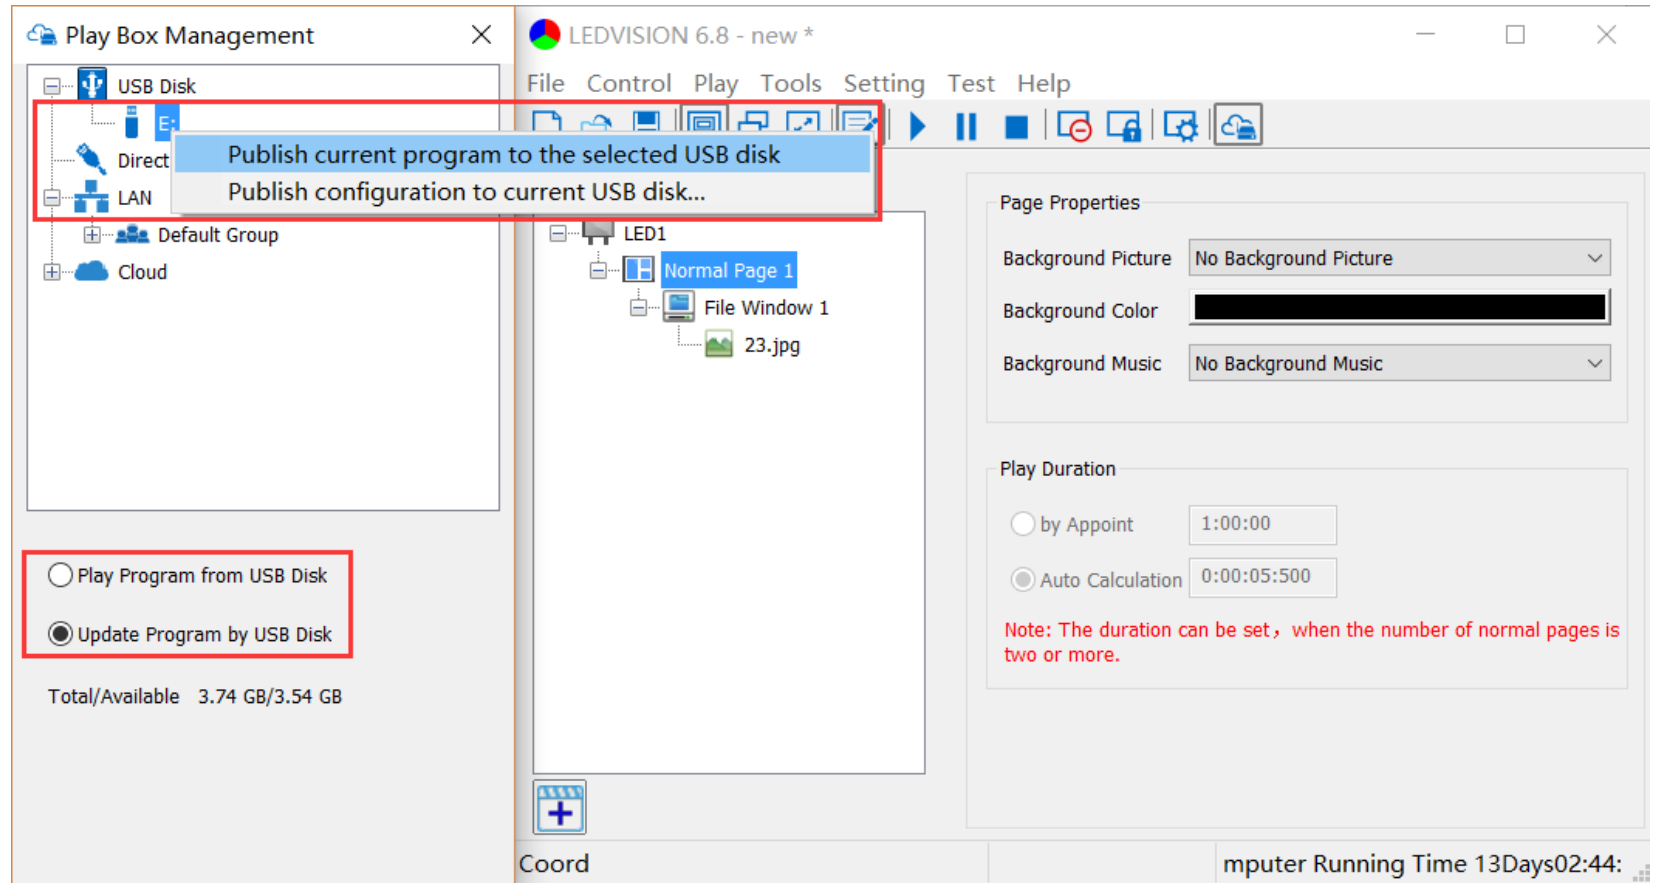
Play Box Management

USB Disk

E:

Direct

LAN

Default Group

Cloud

Publish current program to the selected USB disk

Publish configuration to current USB disk...

Play Program from USB Disk

Update Program by USB Disk

Total/Available 3.74 GB/3.54 GB

LEDVISION 6.8 - new *

File Control Play Tools Setting Test Help

LED1

Normal Page 1

File Window 1

23.jpg

Page Properties

Background Picture No Background Picture

Background Color

Background Music No Background Music

Play Duration

by Appoint 1:00:00

Auto Calculation 0:00:05:500

Note: The duration can be set, when the number of normal pages is two or more.

Coord

mputer Running Time 13Days02:44: